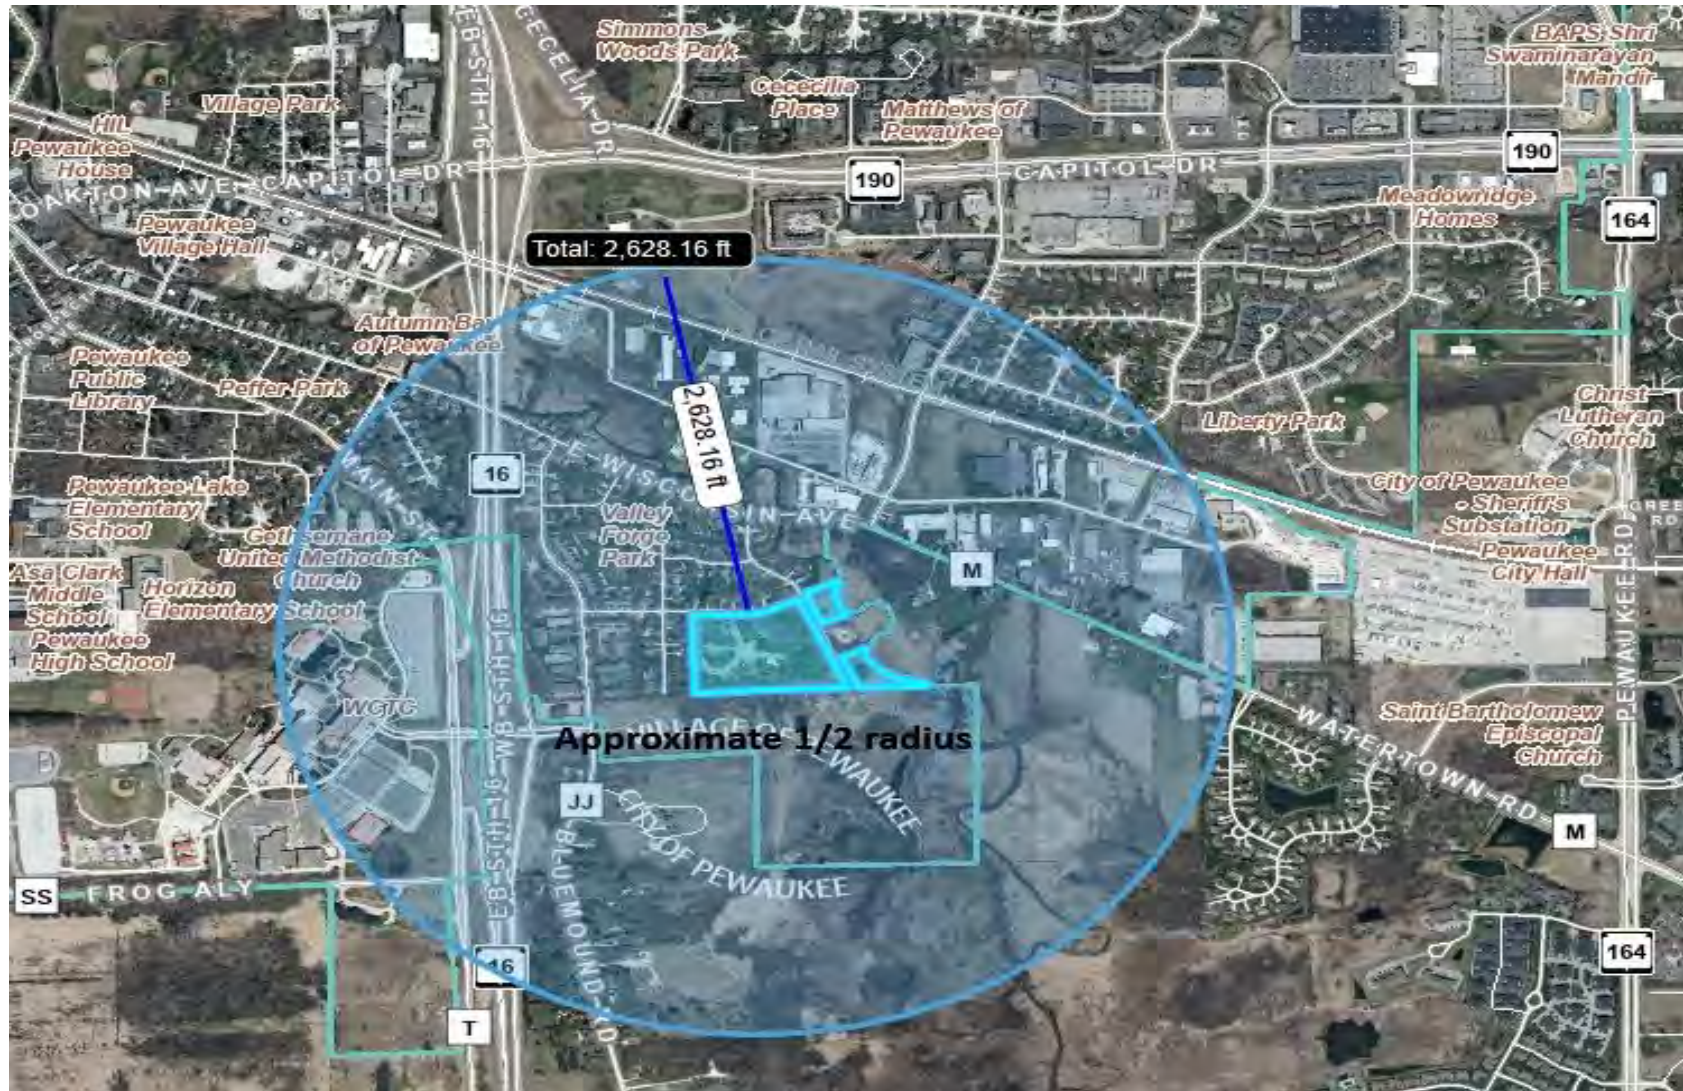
Simmons Woods Park
CECELIA DR
Village Park
Cececilia Place
Matthews of Pewaukee
BAPS Shri Swaminarayan Mandir
Hill Pewaukee House
OAKTON AVE
CAPITOL DR
190
CAPITOL DR
190
Meadowridge Homes
164
Pewaukee Village Hall
Total: 2,628.16 ft
Autumn Bay of Pewaukee
Pewaukee Public Library
Peffer Park
2,628.16 ft
Liberty Park
Christ Lutheran Church
16
E WISCONSIN AVE
MAIN ST
Pewaukee Lake Elementary School
Gethsemane United Methodist Church
Valley Forge Park
City of Pewaukee - Sheriff's Substation
GREEN RD
Asa Clark Middle School
Horizon Elementary School
M
Pewaukee City Hall
Pewaukee High School
PEWAUKEE RD
WCTC
Saint Bartholomew Episcopal Church
Approximate 1/2 radius
VILLAGE OF PEWAUKEE
WATERTOWN RD
JJ
CITY OF PEWAUKEE
M
EB STH 16
WB STH 16
BLUEMOUND RD
SS
FROG ALY
16
164
T